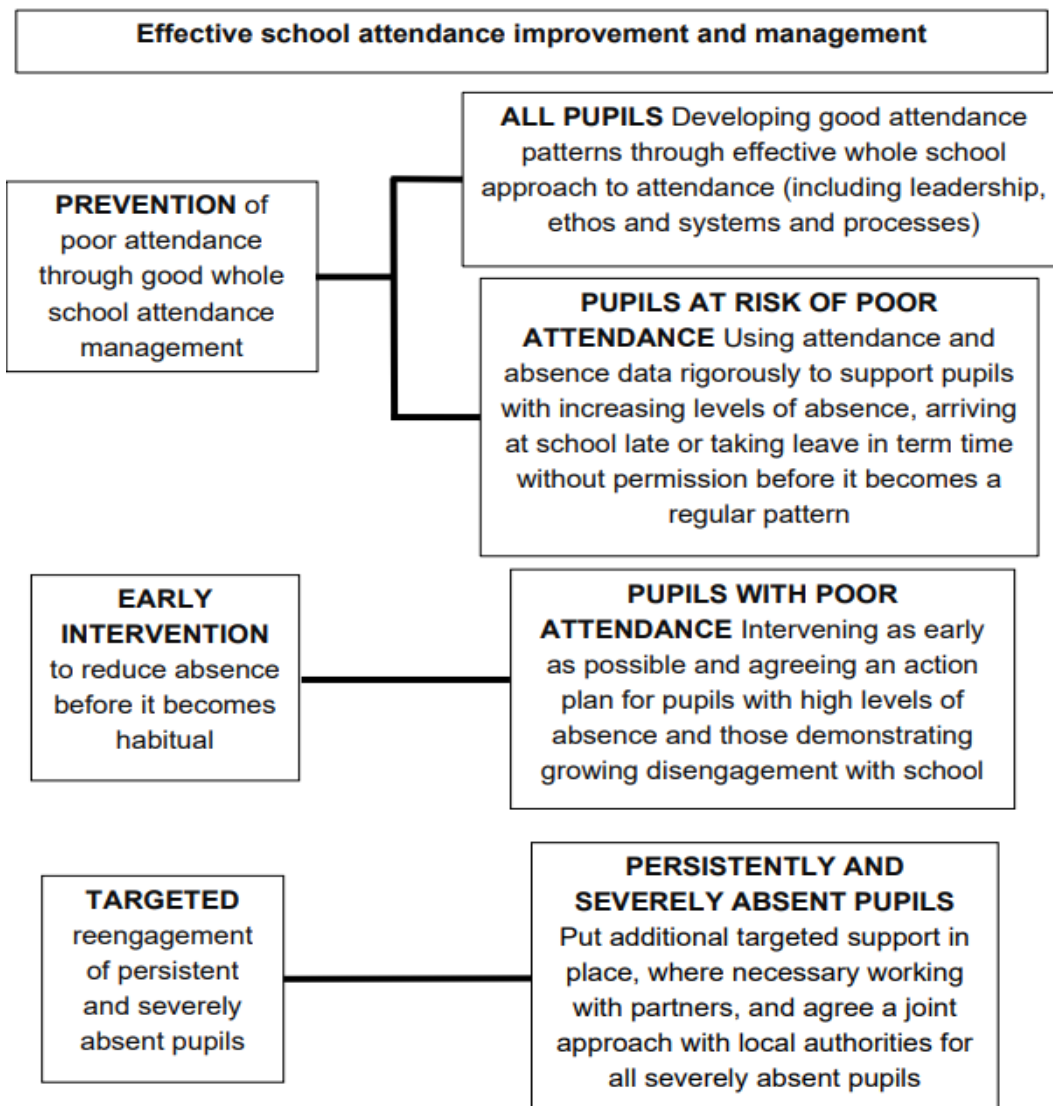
Effective school attendance improvement and management

PREVENTION of poor attendance through good whole school attendance management

ALL PUPILS Developing good attendance patterns through effective whole school approach to attendance (including leadership, ethos and systems and processes)

PUPILS AT RISK OF POOR ATTENDANCE Using attendance and absence data rigorously to support pupils with increasing levels of absence, arriving at school late or taking leave in term time without permission before it becomes a regular pattern

EARLY INTERVENTION to reduce absence before it becomes habitual

PUPILS WITH POOR ATTENDANCE Intervening as early as possible and agreeing an action plan for pupils with high levels of absence and those demonstrating growing disengagement with school

TARGETED reengagement of persistent and severely absent pupils

PERSISTENTLY AND SEVERELY ABSENT PUPILS Put additional targeted support in place, where necessary working with partners, and agree a joint approach with local authorities for all severely absent pupils